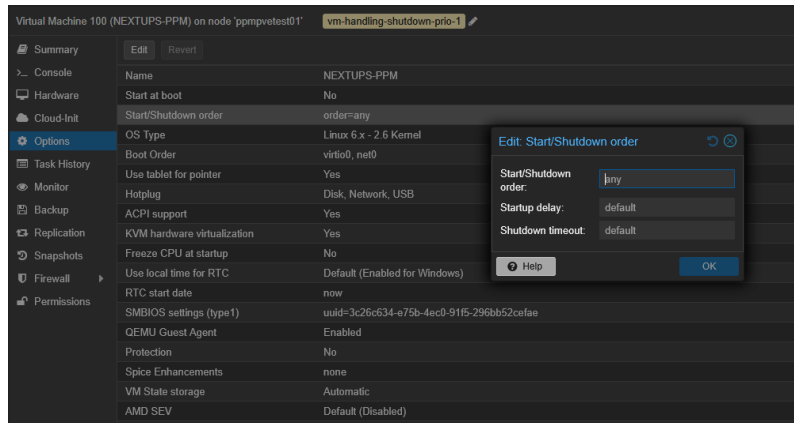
Virtual Machine 100 (NEXTUPS-PPM) on node 'ppmpvetest01' vm-handling-shutdown-prio-1

Summary
Console
Hardware
Cloud-Init
Options
Task History
Monitor
Backup
Replication
Snapshots
Firewall
Permissions

Edit Revert

| Name | NEXTUPS-PPM |
|---|---|
| Start at boot | No |
| Start/Shutdown order | order=any |
| OS Type | Linux 6.x - 2.6 Kernel |
| Boot Order | virtio0, net0 |
| Use tablet for pointer | Yes |
| Hotplug | Disk, Network, USB |
| ACPI support | Yes |
| KVM hardware virtualization | Yes |
| Freeze CPU at startup | No |
| Use local time for RTC | Default (Enabled for Windows) |
| RTC start date | now |
| SMBIOS settings (type1) | uuid=3c26c634-e75b-4ec0-91f5-296bb52cefae |
| QEMU Guest Agent | Enabled |
| Protection | No |
| Spice Enhancements | none |
| VM State storage | Automatic |
| AMD SEV | Default (Disabled) |

Edit: Start/Shutdown order

Start/Shutdown order: any
Startup delay: default
Shutdown timeout: default

Help
OK